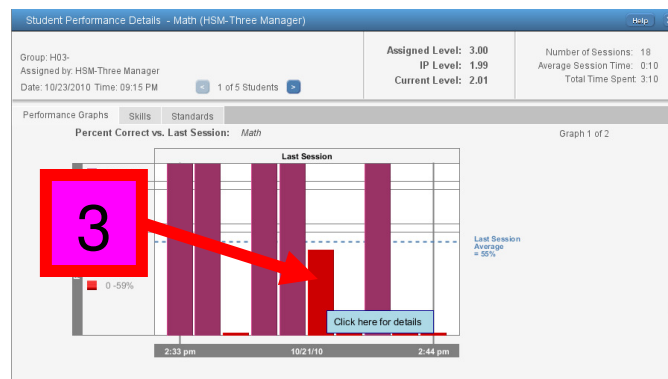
Student Performance Details - Math (HSM-Three Manager)

Help

Group: H03-
Assigned by: HSM-Three Manager
Date: 10/23/2010 Time: 09:15 PM

1 of 5 Students

Assigned Level: 3.00
IP Level: 1.99
Current Level: 2.01

Number of Sessions: 18
Average Session Time: 0:10
Total Time Spent: 3:10

Performance Graphs | Skills | Standards

Percent Correct vs. Last Session: Math

Graph 1 of 2

Last Session

3

Last Session Average = 55%

0 -59%

Click here for details

2:33 pm | 10/21/10 | 2:44 pm